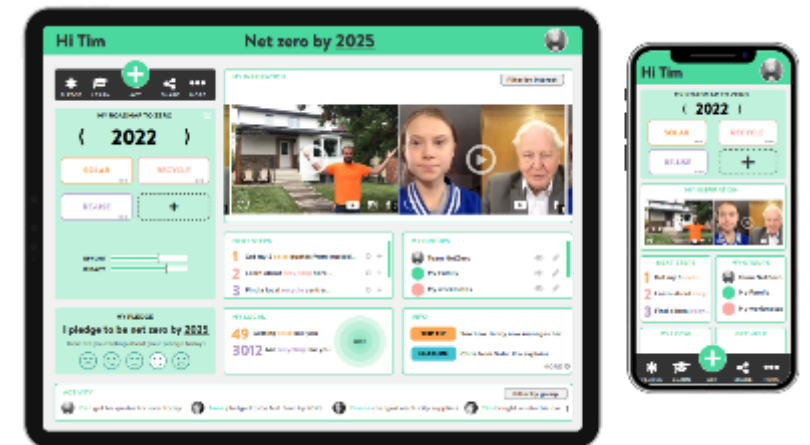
Hi Tim

Net zero by 2025

+

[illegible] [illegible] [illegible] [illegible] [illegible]

MY ROADMAP TO ZERO

( 2022 )

SOLAR

RECYCLE

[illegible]

+

MY PLEDGE

I pledge to be net zero by 2025

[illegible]

MY INSPIRATION

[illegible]

NEXT STEPS

1 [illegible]

2 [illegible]

3 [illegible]

MY GROUPS

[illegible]

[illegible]

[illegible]

MY IMPACT

49 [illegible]

3012 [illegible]

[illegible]

NEWS

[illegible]

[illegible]

ACTIVITY

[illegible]

Hi Tim

MY ROADMAP TO ZERO

( 2022 )

SOLAR

RECYCLE

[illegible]

+

MY INSPIRATION

NEXT STEPS

1 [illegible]

2 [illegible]

3 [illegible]

MY GROUPS

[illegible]

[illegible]

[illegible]

+

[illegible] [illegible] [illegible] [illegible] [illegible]